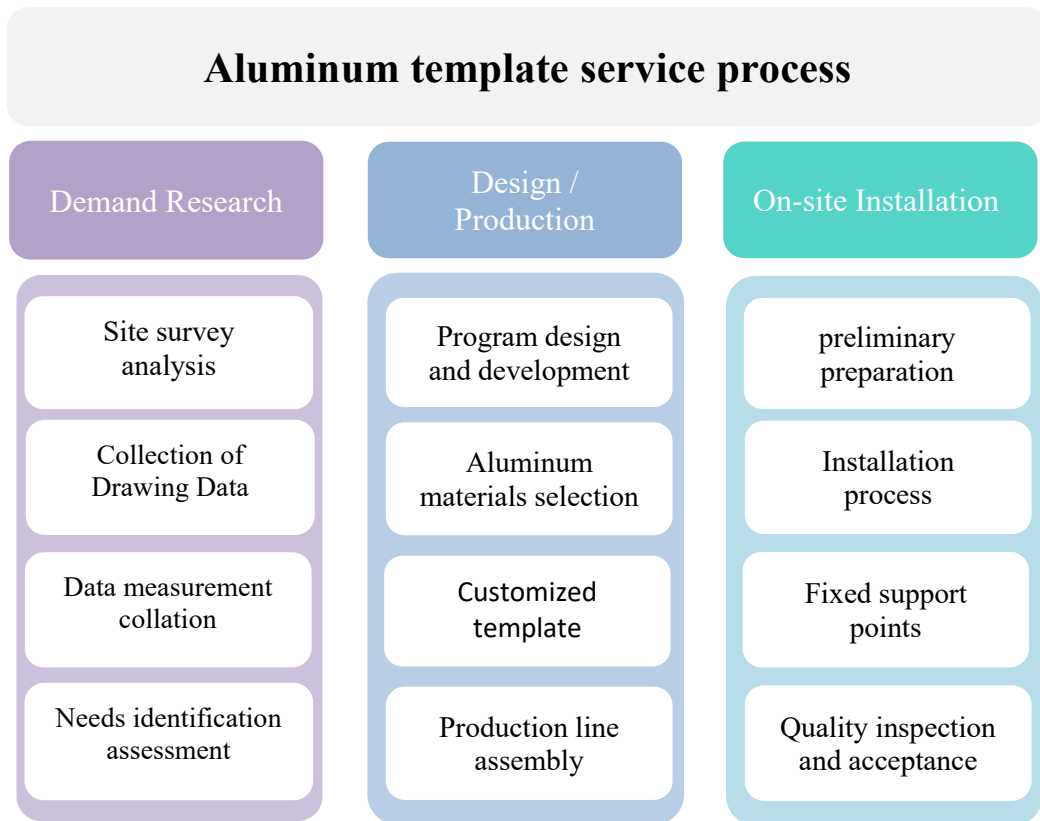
Aluminum template service process

Demand Research

Site survey analysis

Collection of Drawing Data

Data measurement collation

Needs identification assessment

Design / Production

Program design and development

Aluminum materials selection

Customized template

Production line assembly

On-site Installation

preliminary preparation

Installation process

Fixed support points

Quality inspection and acceptance